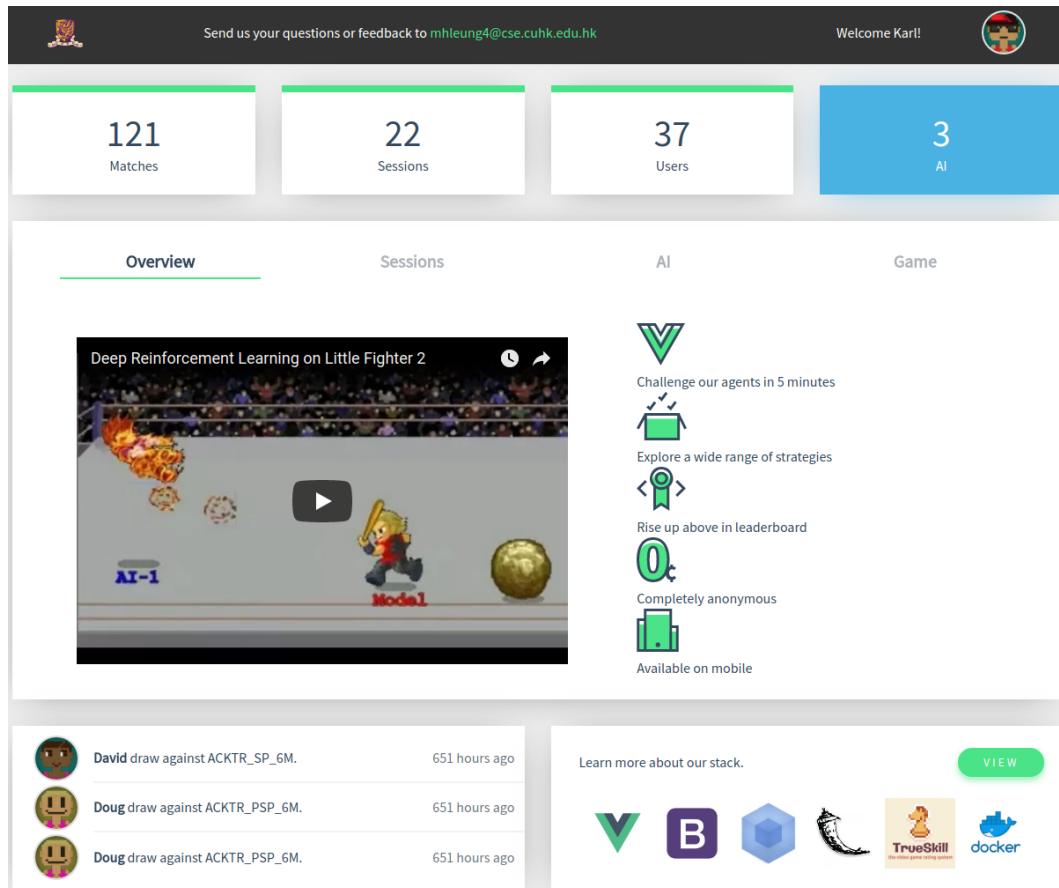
Send us your questions or feedback to mhleung4@cse.cuhk.edu.hk

Welcome Karl!

121
Matches

22
Sessions

37
Users

3
AI

Overview

Sessions

AI

Game

Deep Reinforcement Learning on Little Fighter 2

AI-1

Model

Challenge our agents in 5 minutes

Explore a wide range of strategies

Rise up above in leaderboard

Completely anonymous

Available on mobile

David draw against ACKTR_SP_6M. 651 hours ago

Doug draw against ACKTR_PSP_6M. 651 hours ago

Doug draw against ACKTR_PSP_6M. 651 hours ago

Learn more about our stack.

VIEW

B

TrueSkill

docker